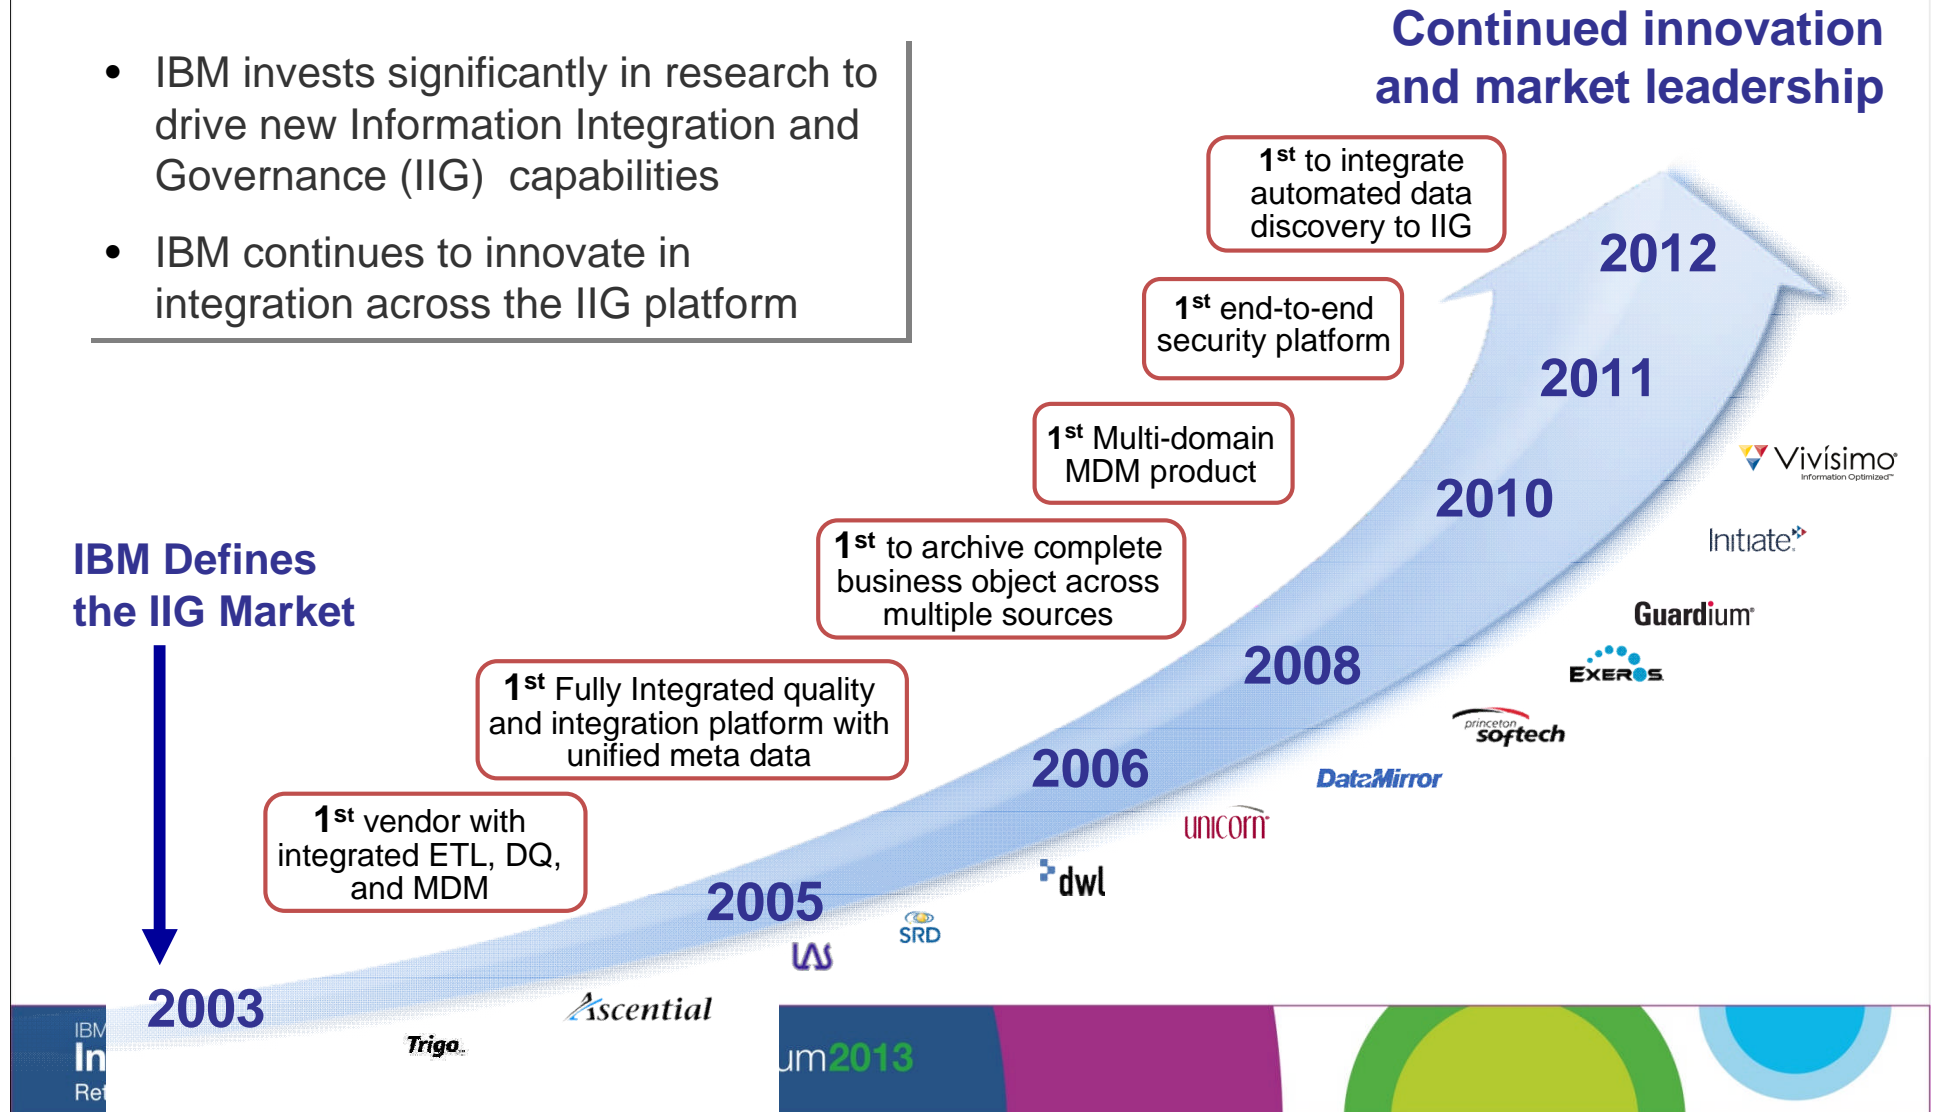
• IBM invests significantly in research to drive new Information Integration and Governance (IIG) capabilities

• IBM continues to innovate in integration across the IIG platform

Continued innovation and market leadership

$1^{st}$ to integrate automated data discovery to IIG

2012

$1^{st}$ end-to-end security platform

2011

$1^{st}$ Multi-domain MDM product

Vivísimo Information Optimized

2010

$1^{st}$ to archive complete business object across multiple sources

Initiate

IBM Defines the IIG Market

Guardium

2008

Exeros

$1^{st}$ Fully Integrated quality and integration platform with unified meta data

princeton softech

2006

DataMirror

unicorn

$1^{st}$ vendor with integrated ETL, DQ, and MDM

dwl

2005

SRD

LAS

Ascential

2003

Trigo

IBM In Ret

um2013